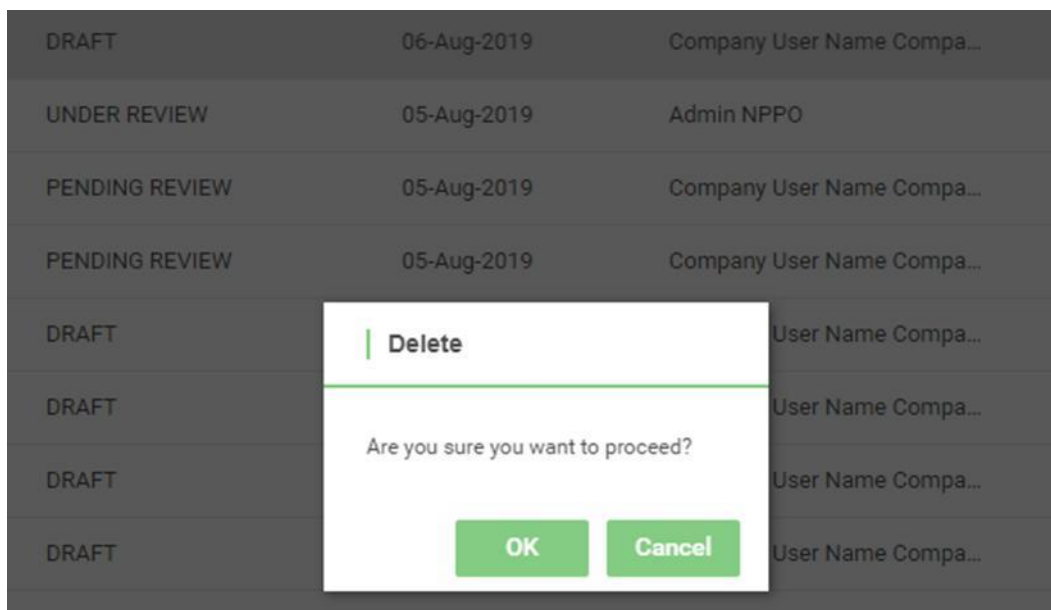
| | | |
|---|---|---|
| DRAFT | 06-Aug-2019 | Company User Name Compa... |
| UNDER REVIEW | 05-Aug-2019 | Admin NPPO |
| PENDING REVIEW | 05-Aug-2019 | Company User Name Compa... |
| PENDING REVIEW | 05-Aug-2019 | Company User Name Compa... |
| DRAFT | | User Name Compa... |
| DRAFT | | User Name Compa... |
| DRAFT | | User Name Compa... |
| DRAFT | | User Name Compa... |

Delete

Are you sure you want to proceed?

OK Cancel